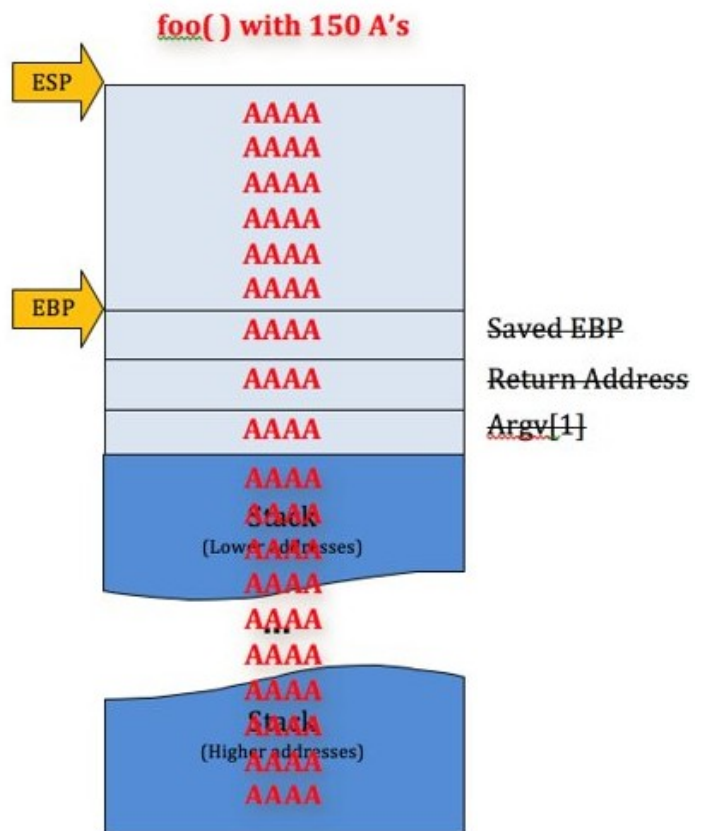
foo( ) with 150 A's

ESP

AAAA
AAAA
AAAA
AAAA
AAAA
AAAA

EBP

AAAA
Saved EBP

AAAA
Return Address

AAAA
Argv[1]

AAAA
AAAA
Stack
(Lower addresses)
AAAA
AAAA
AAAA
...
AAAA
AAAA
AAAA
Stack
(Higher addresses)
AAAA
AAAA